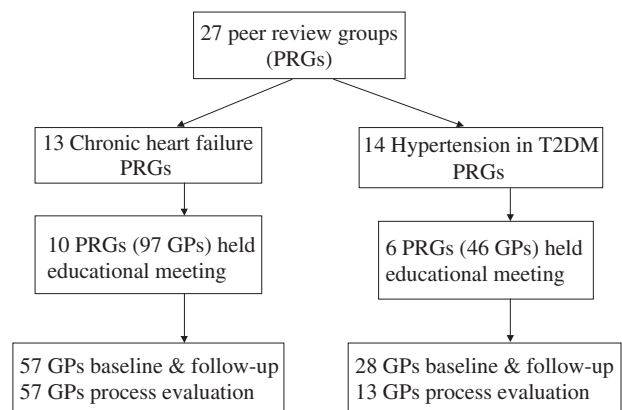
27 peer review groups (PRGs)

13 Chronic heart failure PRGs

14 Hypertension in T2DM PRGs

10 PRGs (97 GPs) held educational meeting

6 PRGs (46 GPs) held educational meeting

57 GPs baseline & follow-up
57 GPs process evaluation

28 GPs baseline & follow-up
13 GPs process evaluation